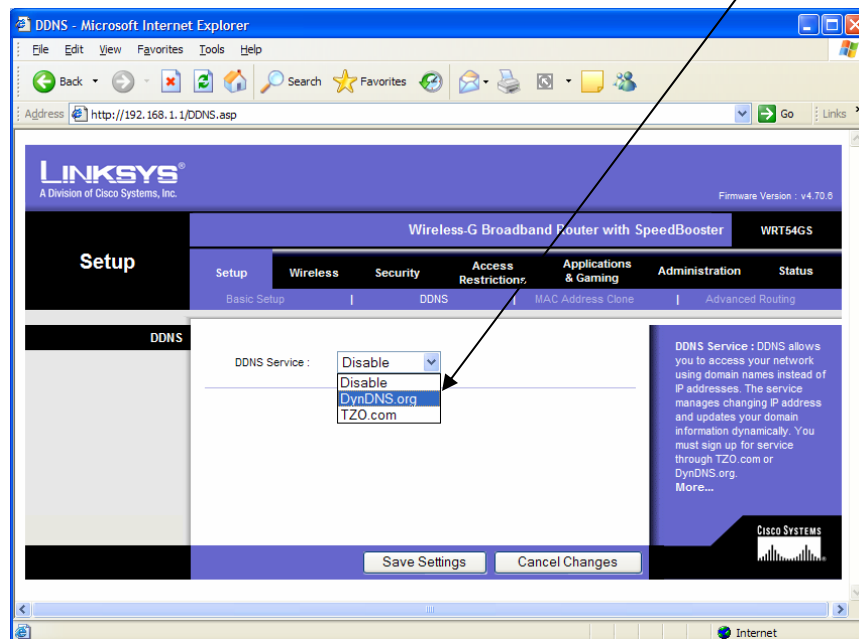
DDNS - Microsoft Internet Explorer

File Edit View Favorites Tools Help

Back Search Favorites

Address http://192.168.1.1/DDNS.asp Go Links

LINKSYS®
A Division of Cisco Systems, Inc.

Firmware Version : v4.70.6

Wireless-G Broadband Router with SpeedBooster WRT54GS

Setup

Setup Wireless Security Access Restrictions Applications & Gaming Administration Status

Basic Setup | DDNS | MAC Address Clone | Advanced Routing

DDNS

DDNS Service : Disable

Disable
DynDNS.org
TZO.com

DDNS Service : DDNS allows you to access your network using domain names instead of IP addresses. The service manages changing IP address and updates your domain information dynamically. You must sign up for service through TZO.com or DynDNS.org.
More...

CISCO SYSTEMS

Save Settings Cancel Changes

Internet